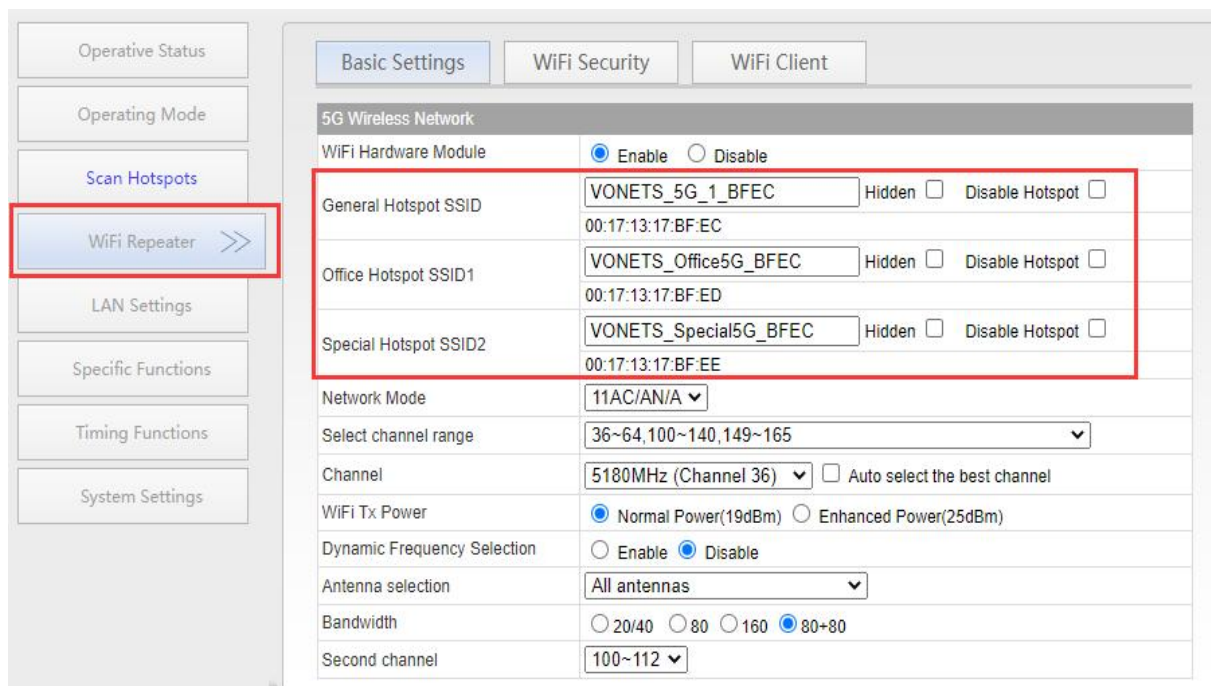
Operative Status

Operating Mode

Scan Hotspots

WiFi Repeater >>

LAN Settings

Specific Functions

Timing Functions

System Settings

Basic Settings | WiFi Security | WiFi Client

5G Wireless Network

| | |
|---|---|
| WiFi Hardware Module | Enable Disable |
| General Hotspot SSID | VONETS_5G_1_BFEC Hidden Disable Hotspot |
| | 00:17:13:17:BF:EC |
| Office Hotspot SSID1 | VONETS_Office5G_BFEC Hidden Disable Hotspot |
| | 00:17:13:17:BF:ED |
| Special Hotspot SSID2 | VONETS_Special5G_BFEC Hidden Disable Hotspot |
| | 00:17:13:17:BF:EE |
| Network Mode | 11AC/AN/A |
| Select channel range | 36~64,100~140,149~165 |
| Channel | 5180MHz (Channel 36) Auto select the best channel |
| WiFi Tx Power | Normal Power(19dBm) Enhanced Power(25dBm) |
| Dynamic Frequency Selection | Enable Disable |
| Antenna selection | All antennas |
| Bandwidth | 20/40 80 160 80+80 |
| Second channel | 100~112 |